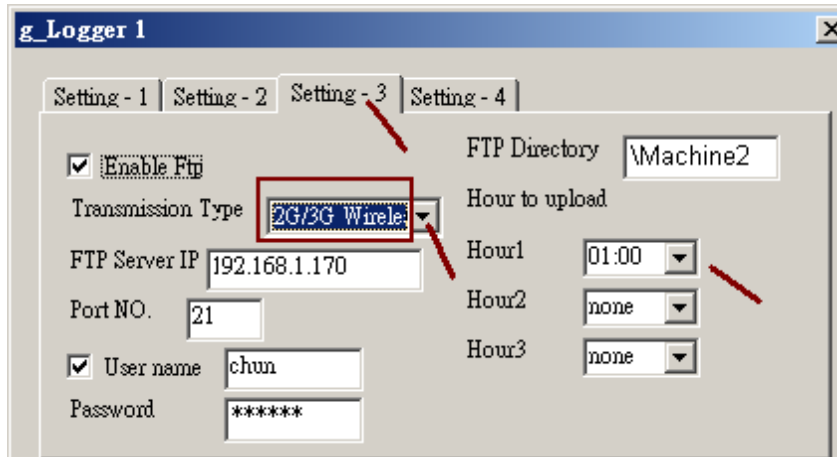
g_Logger 1

Setting - 1 | Setting - 2 | Setting - 3 | Setting - 4

Enable Ftp

Transmission Type 2G/3G Wirele

FTP Server IP 192.168.1.170

Port NO. 21

User name chun

Password ******

FTP Directory \Machine2

Hour to upload

Hour1 01:00

Hour2 none

Hour3 none